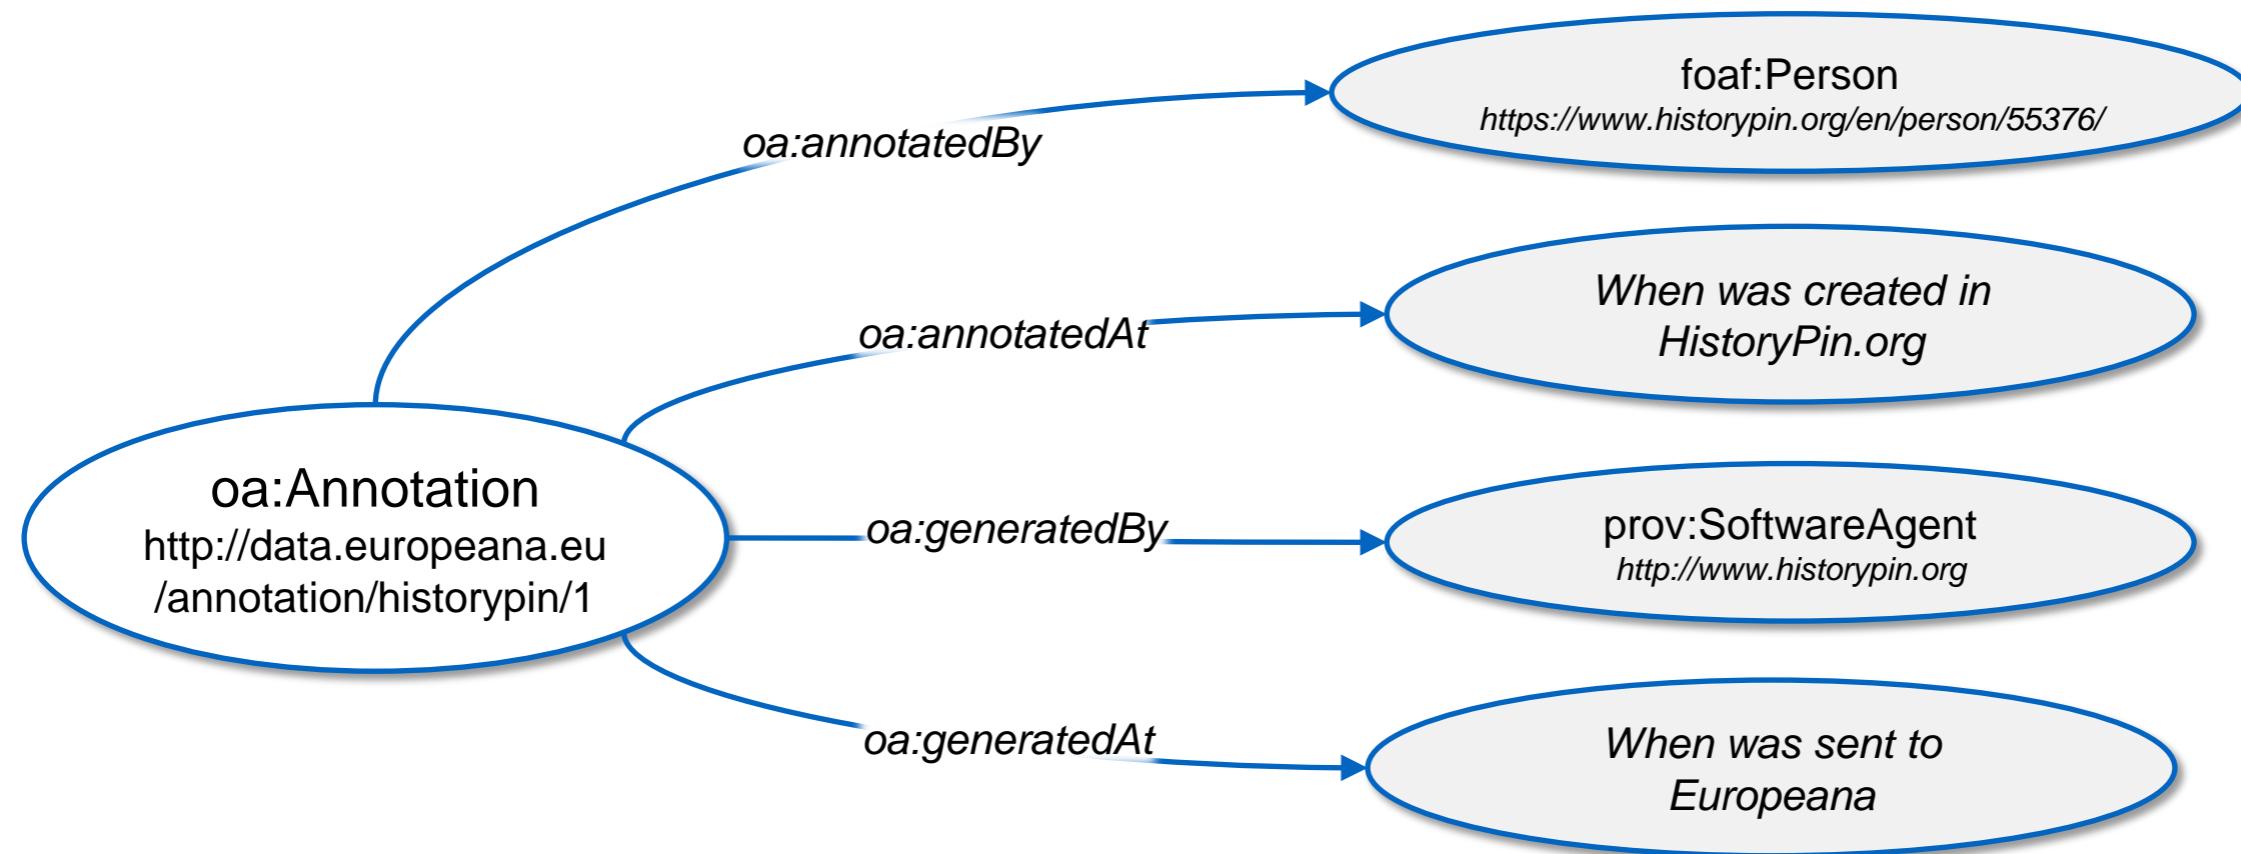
oa:Annotation
http://data.europeana.eu
/annotation/historypin/1

oa:annotatedBy

foaf:Person
https://www.historypin.org/en/person/55376/

oa:annotatedAt

When was created in HistoryPin.org

oa:generatedBy

prov:SoftwareAgent
http://www.historypin.org

oa:generatedAt

When was sent to Europeana